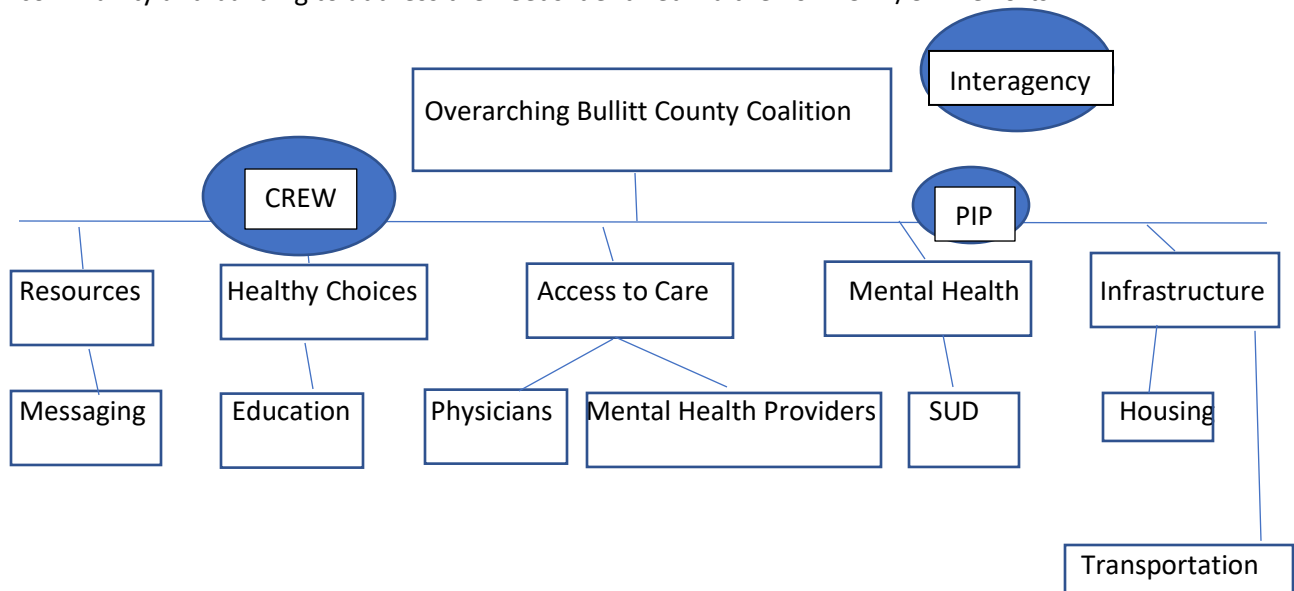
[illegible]

Interagency

Overarching Bullitt County Coalition

CREW

PIP

Resources

Healthy Choices

Access to Care

Mental Health

Infrastructure

Messaging

Education

Physicians

Mental Health Providers

SUD

Housing

Transportation